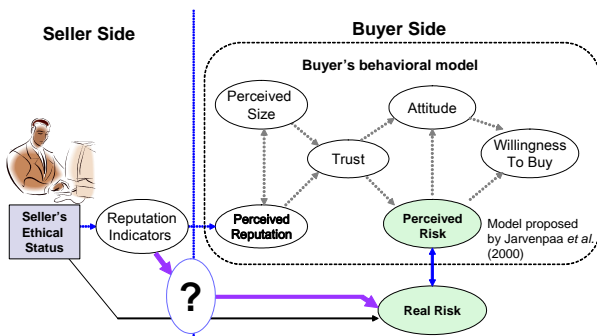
Seller Side

Buyer Side

Buyer's behavioral model

Perceived Size

Attitude

Trust

Willingness To Buy

Seller's Ethical Status

Reputation Indicators

Perceived Reputation

Perceived Risk

Model proposed by Jarvenpaa *et al.* (2000)

?

Real Risk